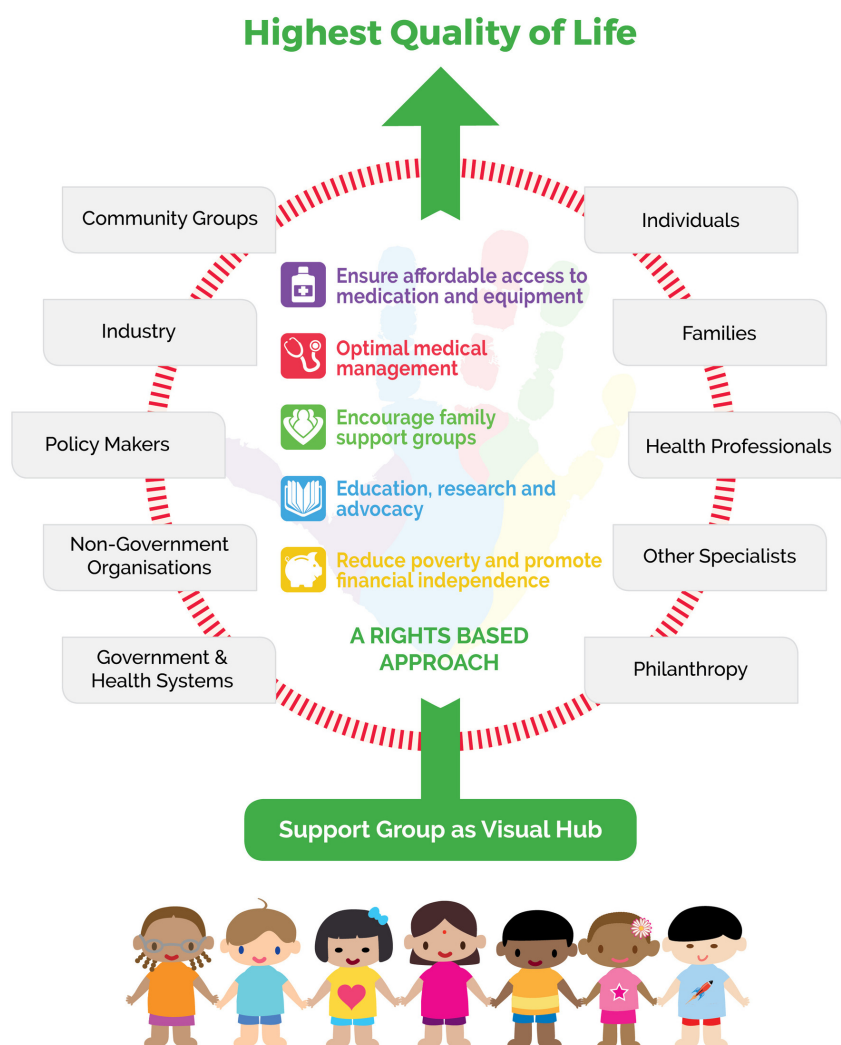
Highest Quality of Life

Community Groups

Industry

Policy Makers

Non-Government Organisations

Government & Health Systems

Individuals

Families

Health Professionals

Other Specialists

Philanthropy

Ensure affordable access to medication and equipment

Optimal medical management

Encourage family support groups

Education, research and advocacy

Reduce poverty and promote financial independence

A RIGHTS BASED APPROACH

Support Group as Visual Hub